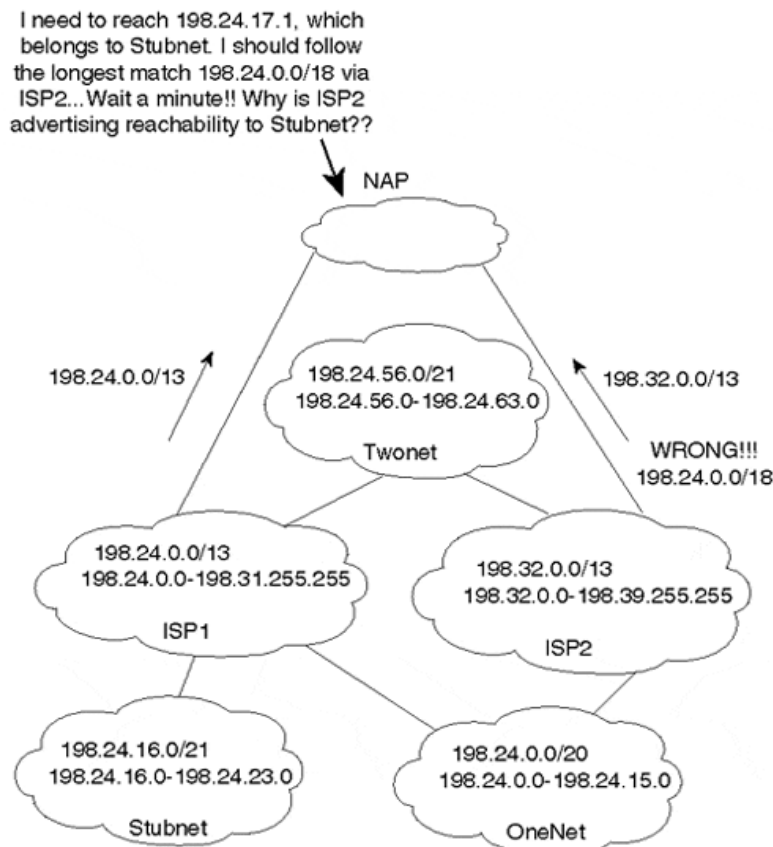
I need to reach 198.24.17.1, which belongs to Stubnet. I should follow the longest match 198.24.0.0/18 via ISP2...Wait a minute!! Why is ISP2 advertising reachability to Stubnet??

NAP

198.24.0.0/13

198.32.0.0/13

198.24.56.0/21
198.24.56.0-198.24.63.0
Twonet

WRONG!!!
198.24.0.0/18

198.24.0.0/13
198.24.0.0-198.31.255.255
ISP1

198.32.0.0/13
198.32.0.0-198.39.255.255
ISP2

198.24.16.0/21
198.24.16.0-198.24.23.0
Stubnet

198.24.0.0/20
198.24.0.0-198.24.15.0
OneNet